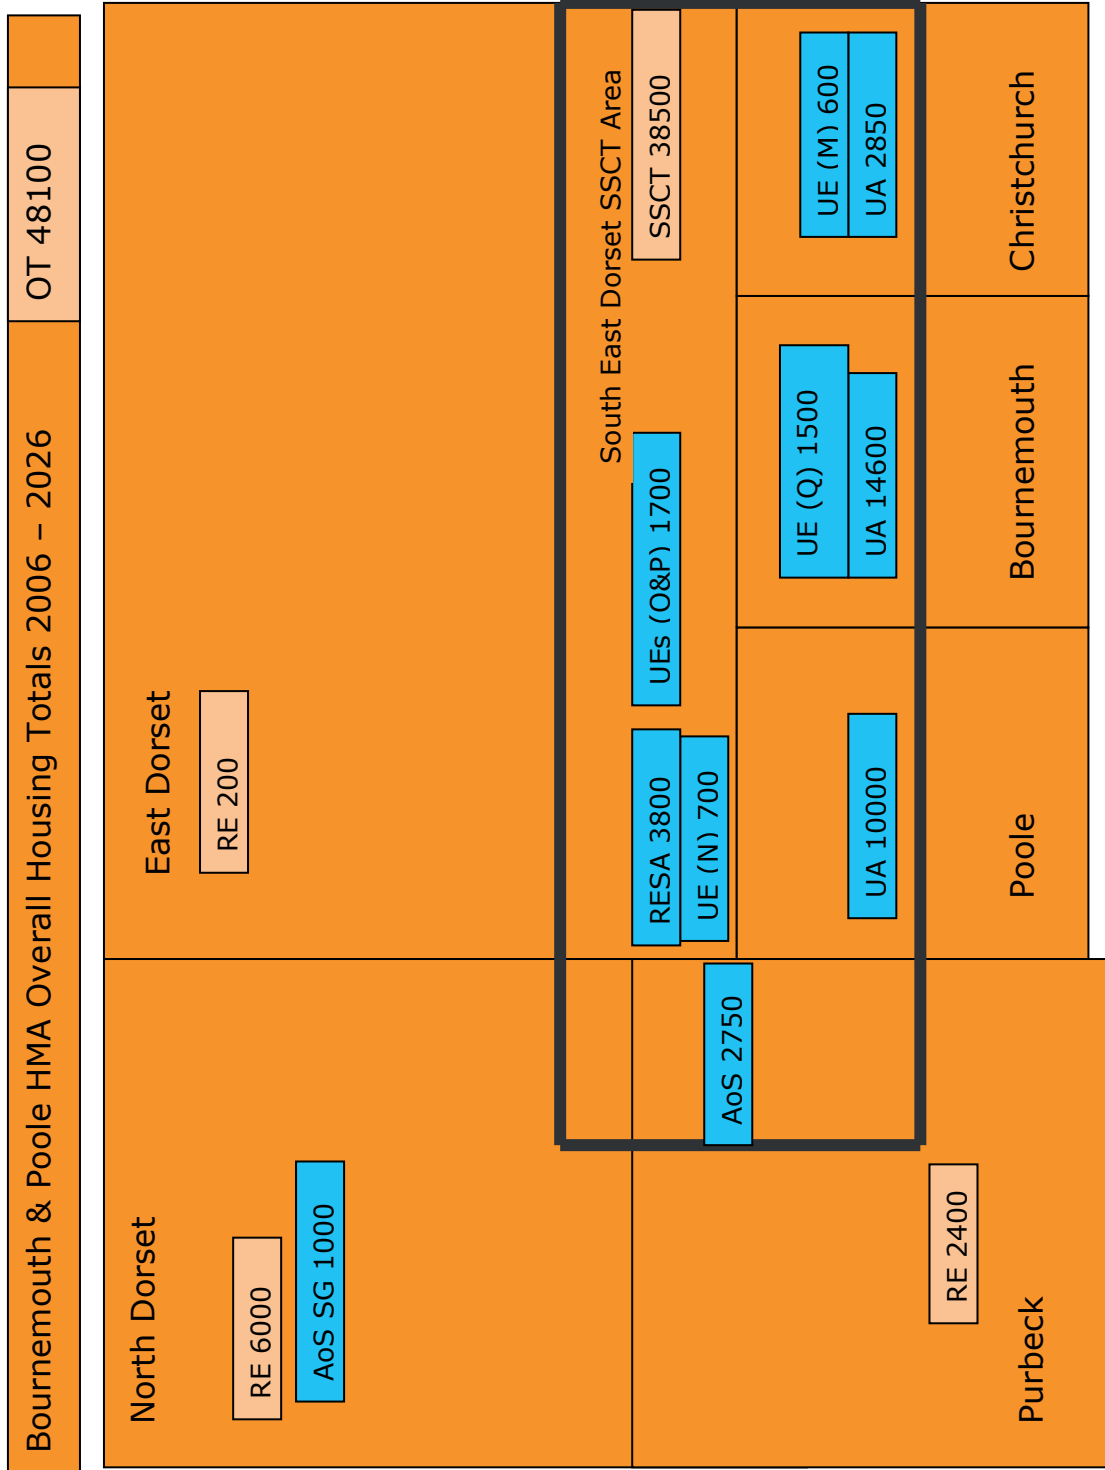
Bournemouth & Poole HMA Overall Housing Totals 2006 – 2026

OT 48100

North Dorset

RE 6000

AoS SG 1000

East Dorset

RE 200

South East Dorset SSCT Area

SSCT 38500

UEs (O&P) 1700

RESA 3800

UE (N) 700

AoS 2750

UE (M) 600

UA 2850

UE (Q) 1500

UA 14600

UA 10000

Christchurch

Bournemouth

Poole

RE 2400

Purbeck